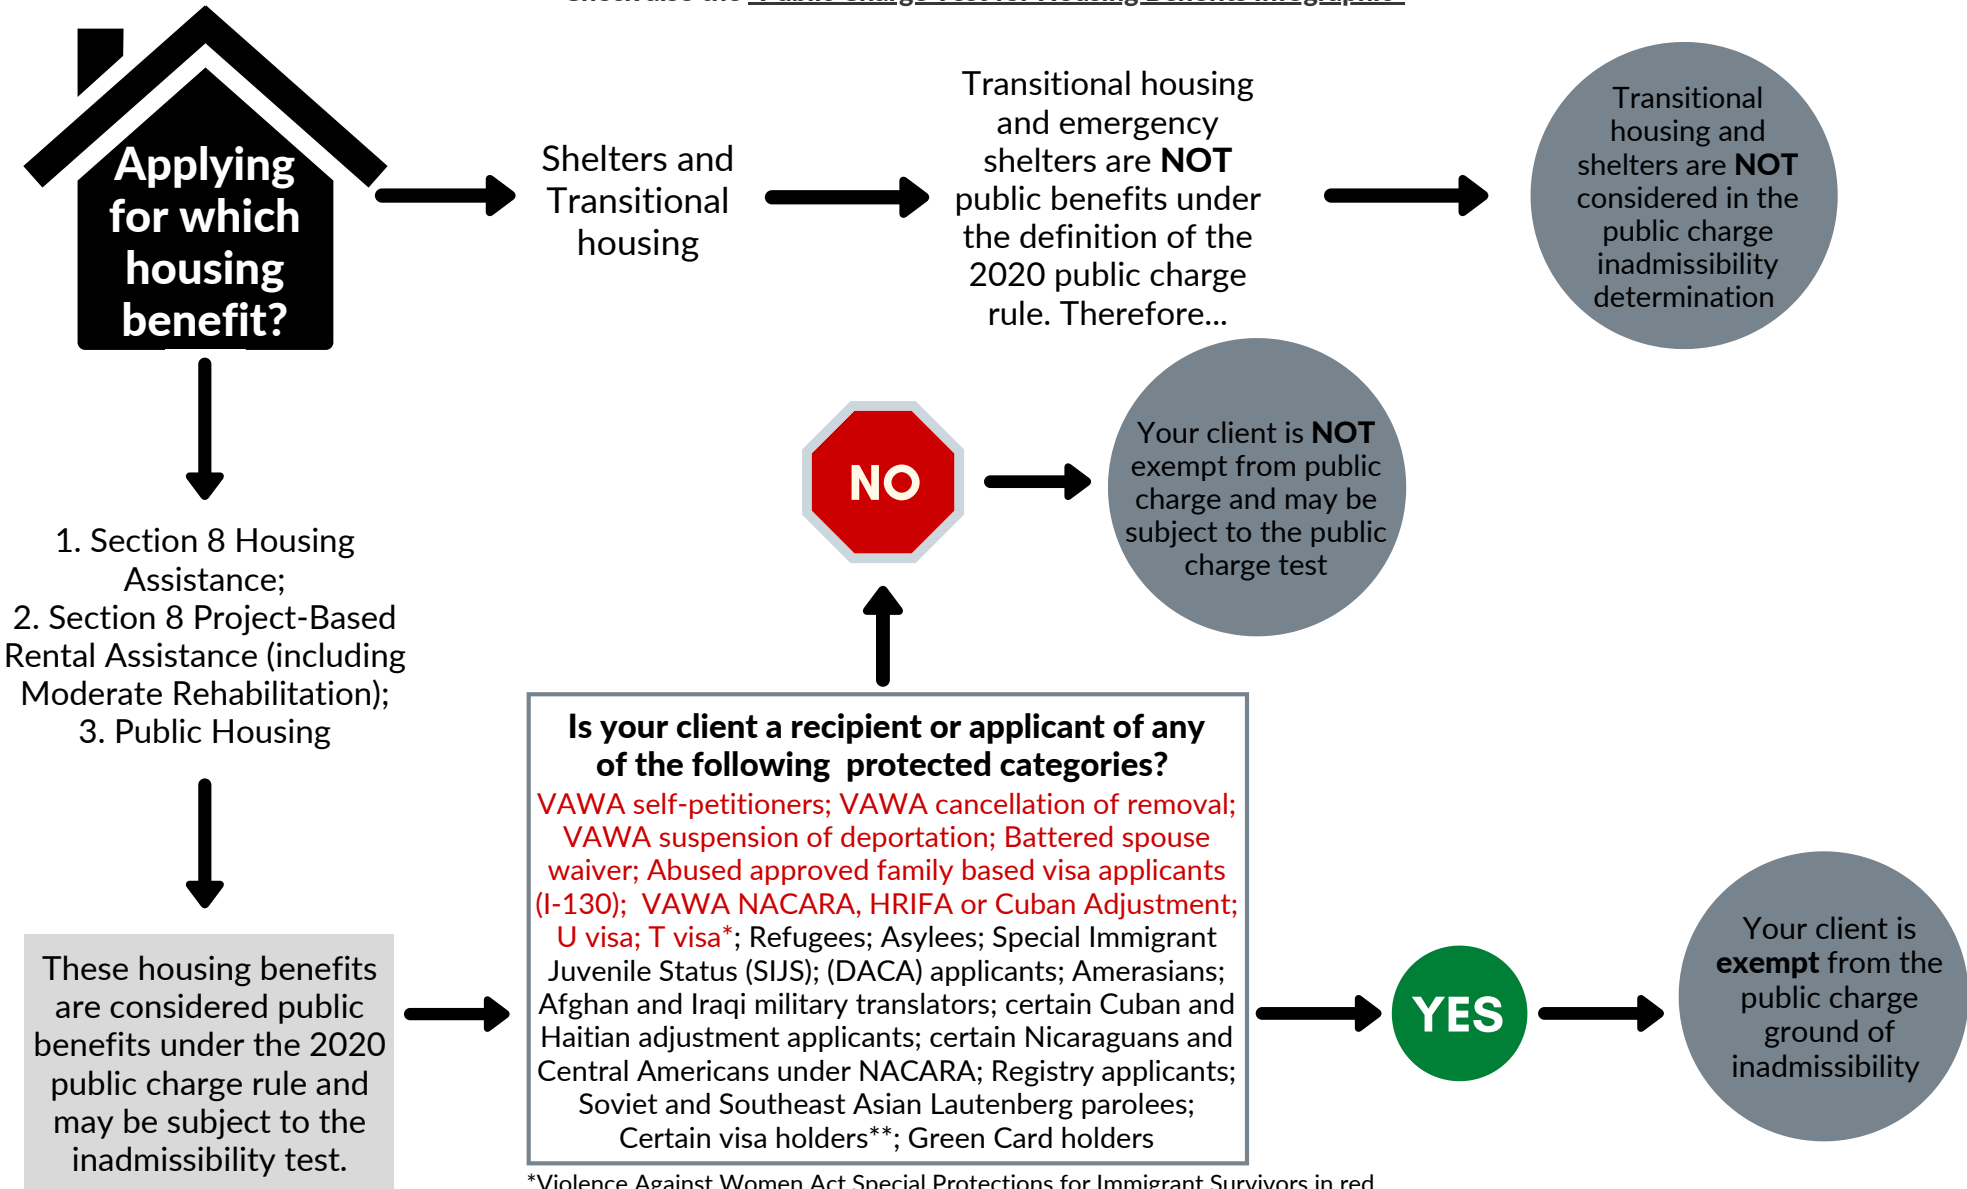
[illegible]

Applying for which housing benefit?

Shelters and Transitional housing

Transitional housing and emergency shelters are NOT public benefits under the definition of the 2020 public charge rule. Therefore...

Transitional housing and shelters are NOT considered in the public charge inadmissibility determination

NO

Your client is NOT exempt from public charge and may be subject to the public charge test

1. Section 8 Housing Assistance;
2. Section 8 Project-Based Rental Assistance (including Moderate Rehabilitation);
3. Public Housing

Is your client a recipient or applicant of any of the following protected categories?
VAWA self-petitioners; VAWA cancellation of removal; VAWA suspension of deportation; Battered spouse waiver; Abused approved family based visa applicants (I-130); VAWA NACARA, HRIFA or Cuban Adjustment; U visa; T visa*; Refugees; Asylees; Special Immigrant Juvenile Status (SIJS); (DACA) applicants; Amerasians; Afghan and Iraqi military translators; certain Cuban and Haitian adjustment applicants; certain Nicaraguans and Central Americans under NACARA; Registry applicants; Soviet and Southeast Asian Lautenberg parolees; Certain visa holders**; Green Card holders

These housing benefits are considered public benefits under the 2020 public charge rule and may be subject to the inadmissibility test.

YES

Your client is exempt from the public charge ground of inadmissibility

*Violence Against Women Act Special Protections for Immigrant Survivors in red